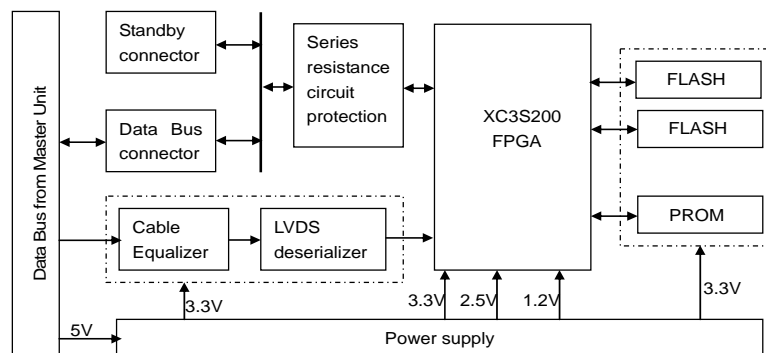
Data Bus from Master Unit

Standby connector

Data Bus connector

Series resistance circuit protection

XC3S200 FPGA

FLASH

FLASH

PROM

Cable Equalizer

LVDS deserializer

3.3V

3.3V

2.5V

1.2V

3.3V

5V

Power supply